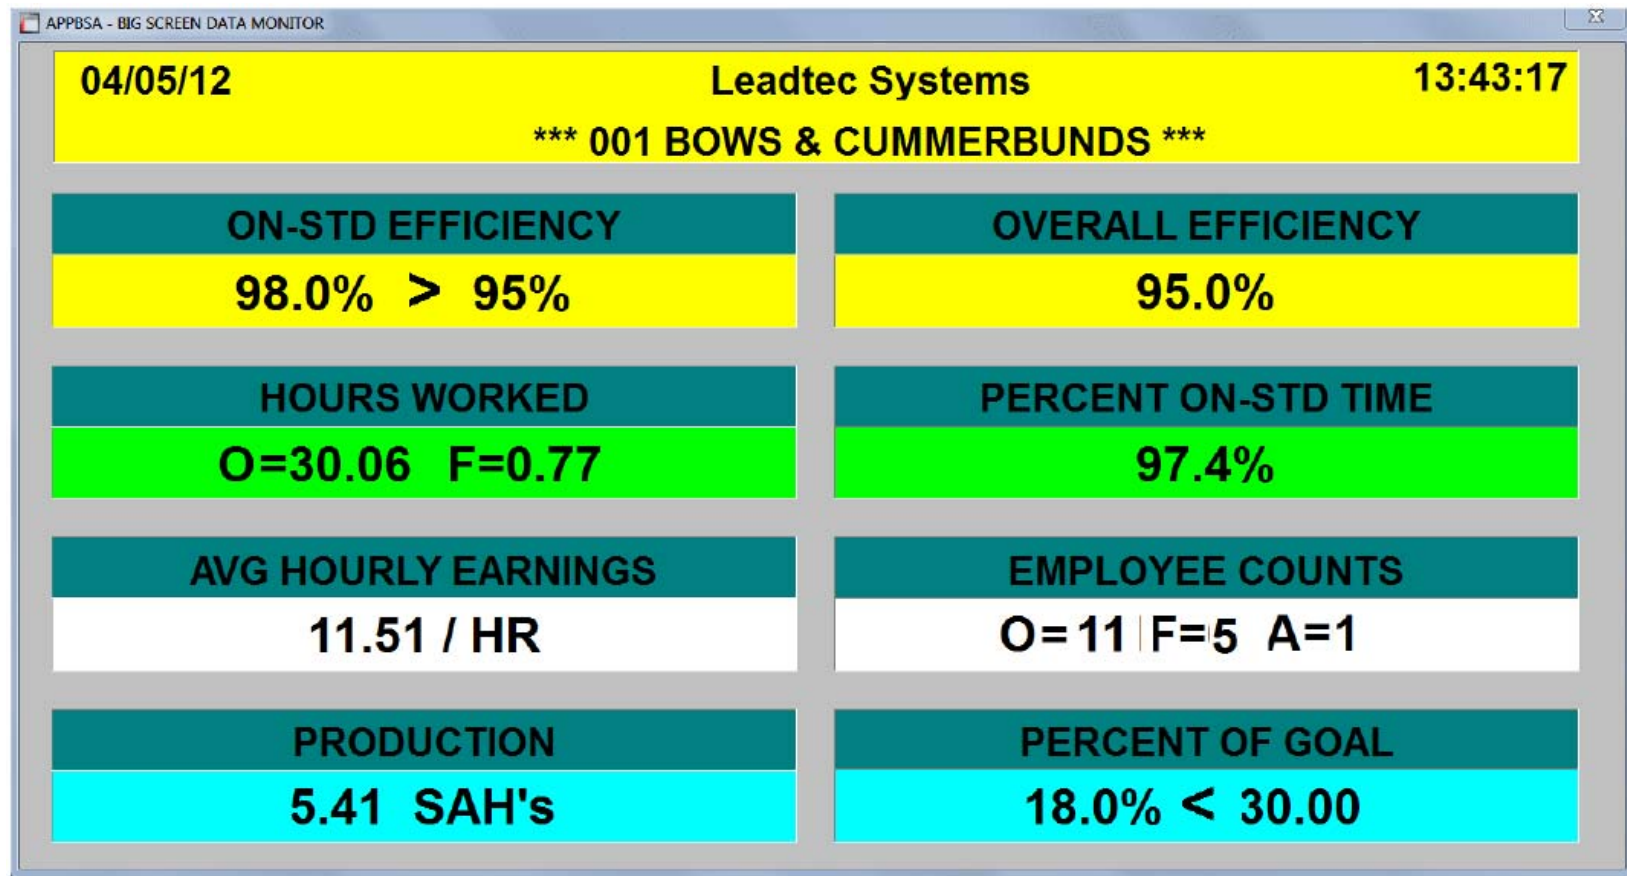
APPBSA - BIG SCREEN DATA MONITOR

04/05/12 Leadtec Systems 13:43:17

*** 001 BOWS & CUMMERBUNDS ***

ON-STD EFFICIENCY

98.0% > 95%

OVERALL EFFICIENCY

95.0%

HOURS WORKED

O=30.06 F=0.77

PERCENT ON-STD TIME

97.4%

AVG HOURLY EARNINGS

11.51 / HR

EMPLOYEE COUNTS

O=11 F=5 A=1

PRODUCTION

5.41 SAH's

PERCENT OF GOAL

18.0% < 30.00